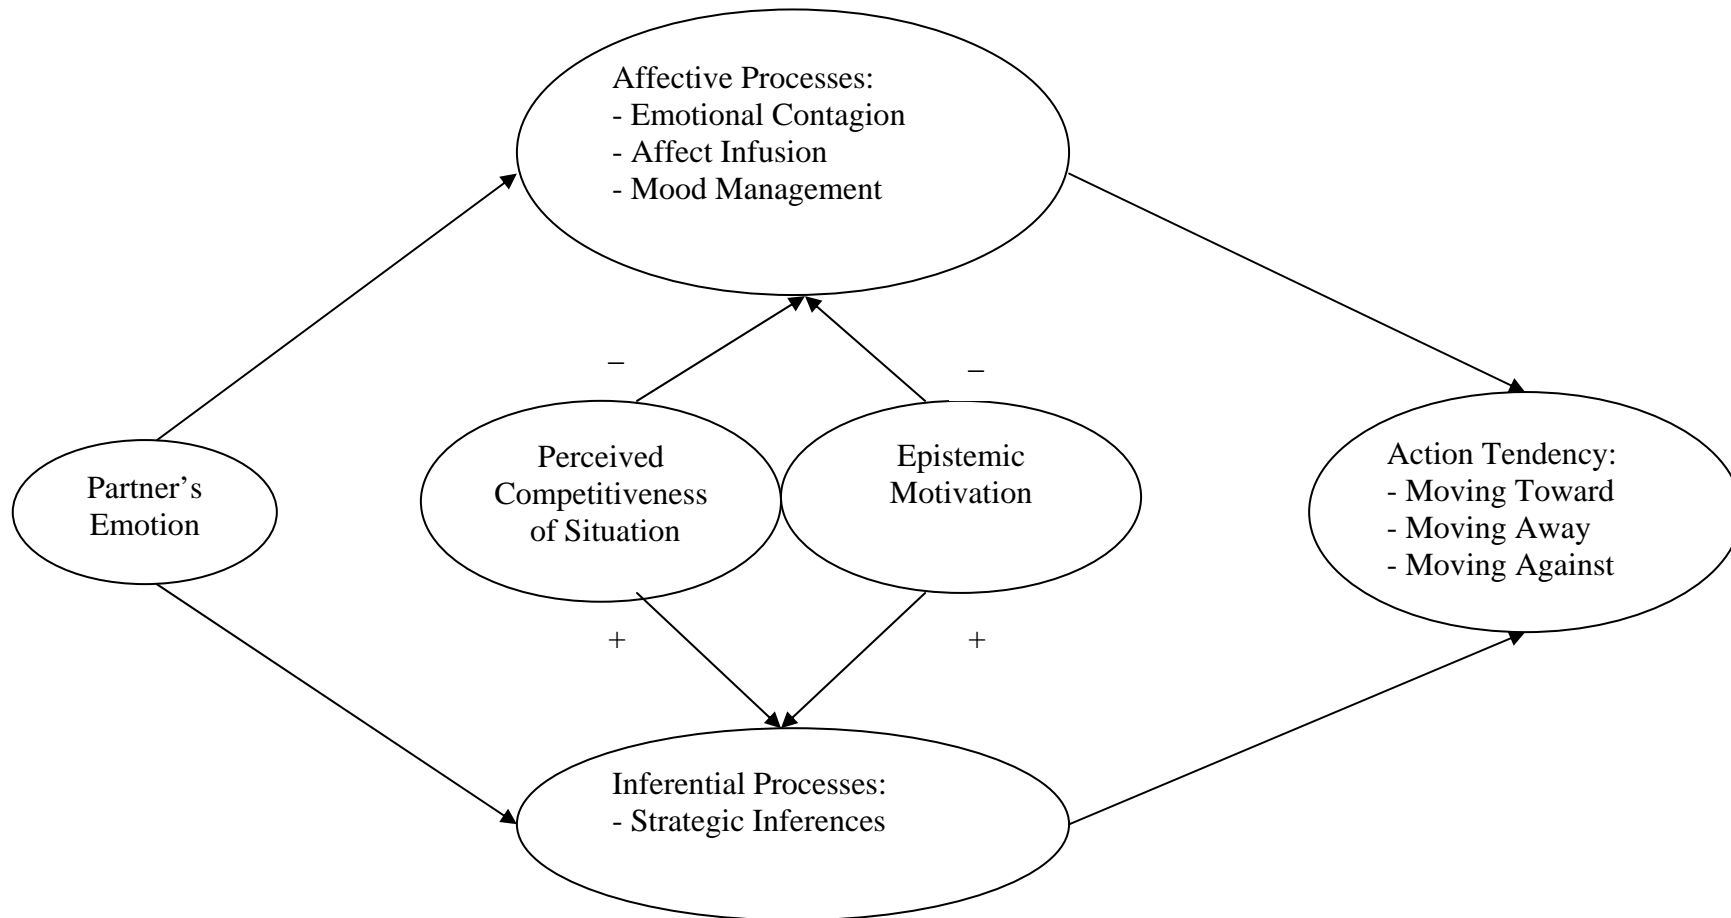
Affective Processes:
- Emotional Contagion
- Affect Infusion
- Mood Management

–

–

Partner's Emotion

Perceived Competitiveness of Situation

Epistemic Motivation

Action Tendency:
- Moving Toward
- Moving Away
- Moving Against

+

+

Inferential Processes:
- Strategic Inferences